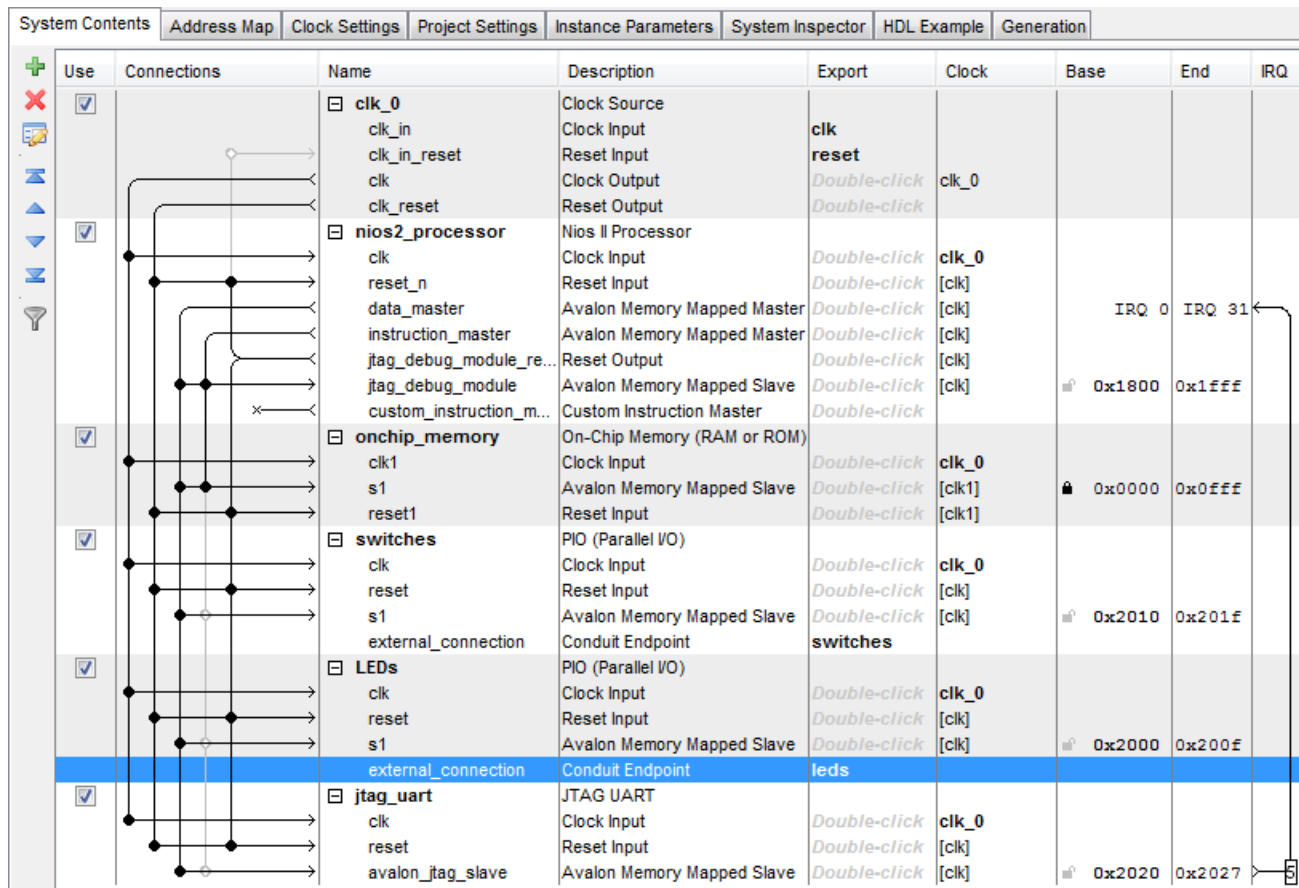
System Contents | Address Map | Clock Settings | Project Settings | Instance Parameters | System Inspector | HDL Example | Generation

| Use | Connections | Name | Description | Export | Clock | Base | End | IRQ |
|---|---|---|---|---|---|---|---|---|
| ☑ | | ⊟ clk_0 | Clock Source | | | | | |
| | | clk_in | Clock Input | clk | | | | |
| | | clk_in_reset | Reset Input | reset | | | | |
| | | clk | Clock Output | Double-click | clk_0 | | | |
| | | clk_reset | Reset Output | Double-click | | | | |
| ☑ | | ⊟ nios2_processor | Nios II Processor | | | | | |
| | | clk | Clock Input | Double-click | clk_0 | | | |
| | | reset_n | Reset Input | Double-click | [clk] | | | |
| | | data_master | Avalon Memory Mapped Master | Double-click | [clk] | IRQ 0 | IRQ 31 | |
| | | instruction_master | Avalon Memory Mapped Master | Double-click | [clk] | | | |
| | | jtag_debug_module_re... | Reset Output | Double-click | [clk] | | | |
| | | jtag_debug_module | Avalon Memory Mapped Slave | Double-click | [clk] | 0x1800 | 0x1fff | |
| | | custom_instruction_m... | Custom Instruction Master | Double-click | | | | |
| ☑ | | ⊟ onchip_memory | On-Chip Memory (RAM or ROM) | | | | | |
| | | clk1 | Clock Input | Double-click | clk_0 | | | |
| | | s1 | Avalon Memory Mapped Slave | Double-click | [clk1] | 0x0000 | 0x0fff | |
| | | reset1 | Reset Input | Double-click | [clk1] | | | |
| ☑ | | ⊟ switches | PIO (Parallel I/O) | | | | | |
| | | clk | Clock Input | Double-click | clk_0 | | | |
| | | reset | Reset Input | Double-click | [clk] | | | |
| | | s1 | Avalon Memory Mapped Slave | Double-click | [clk] | 0x2010 | 0x201f | |
| | | external_connection | Conduit Endpoint | switches | | | | |
| ☑ | | ⊟ LEDs | PIO (Parallel I/O) | | | | | |
| | | clk | Clock Input | Double-click | clk_0 | | | |
| | | reset | Reset Input | Double-click | [clk] | | | |
| | | s1 | Avalon Memory Mapped Slave | Double-click | [clk] | 0x2000 | 0x200f | |
| | | external_connection | Conduit Endpoint | leds | | | | |
| ☑ | | ⊟ jtag_uart | JTAG UART | | | | | |
| | | clk | Clock Input | Double-click | clk_0 | | | |
| | | reset | Reset Input | Double-click | [clk] | | | |
| | | avalon_jtag_slave | Avalon Memory Mapped Slave | Double-click | [clk] | 0x2020 | 0x2027 | 5 |